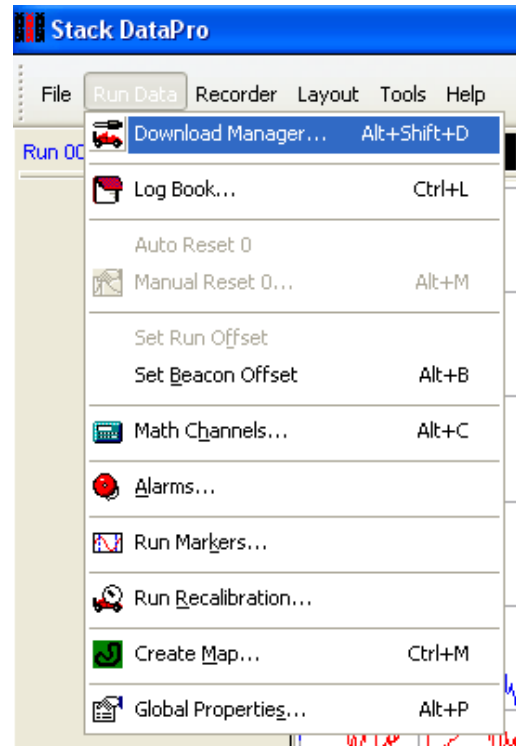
Stack DataPro

File Run Data Recorder Layout Tools Help

Run 00

Download Manager... Alt+Shift+D

Log Book... Ctrl+L

Auto Reset 0

Manual Reset 0... Alt+M

Set Run Offset

Set Beacon Offset Alt+B

Math Channels... Alt+C

Alarms...

Run Markers...

Run Recalibration...

Create Map... Ctrl+M

Global Properties... Alt+P